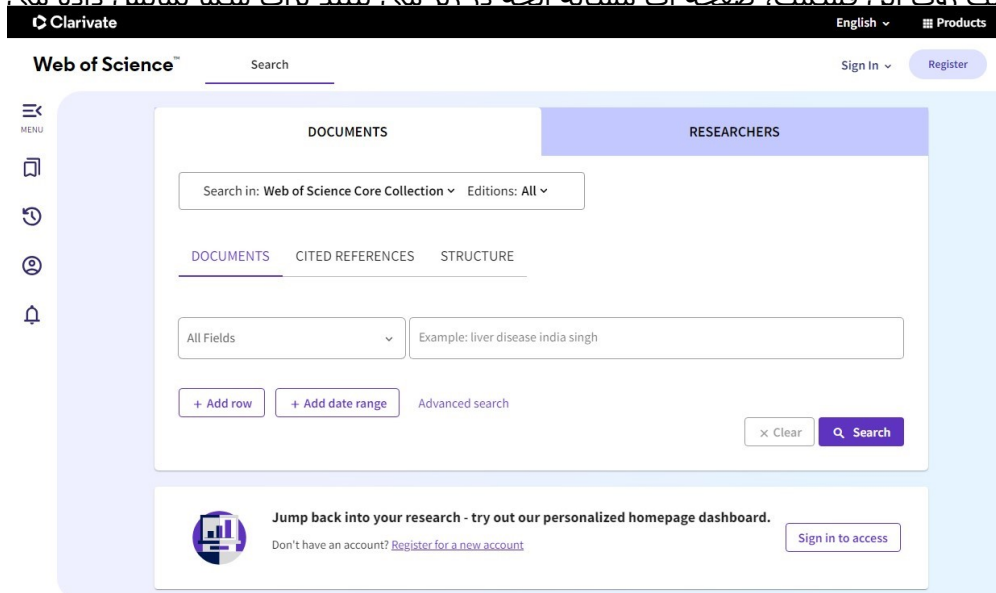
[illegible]

Clarivate

English

Products

Web of Science™

Search

Sign In

Register

MENU

DOCUMENTS

RESEARCHERS

Search in: Web of Science Core Collection Editions: All

DOCUMENTS CITED REFERENCES STRUCTURE

All Fields

Example: liver disease india singh

+ Add row

+ Add date range

Advanced search

× Clear

Search

Jump back into your research - try out our personalized homepage dashboard.

Don't have an account? Register for a new account

Sign in to access